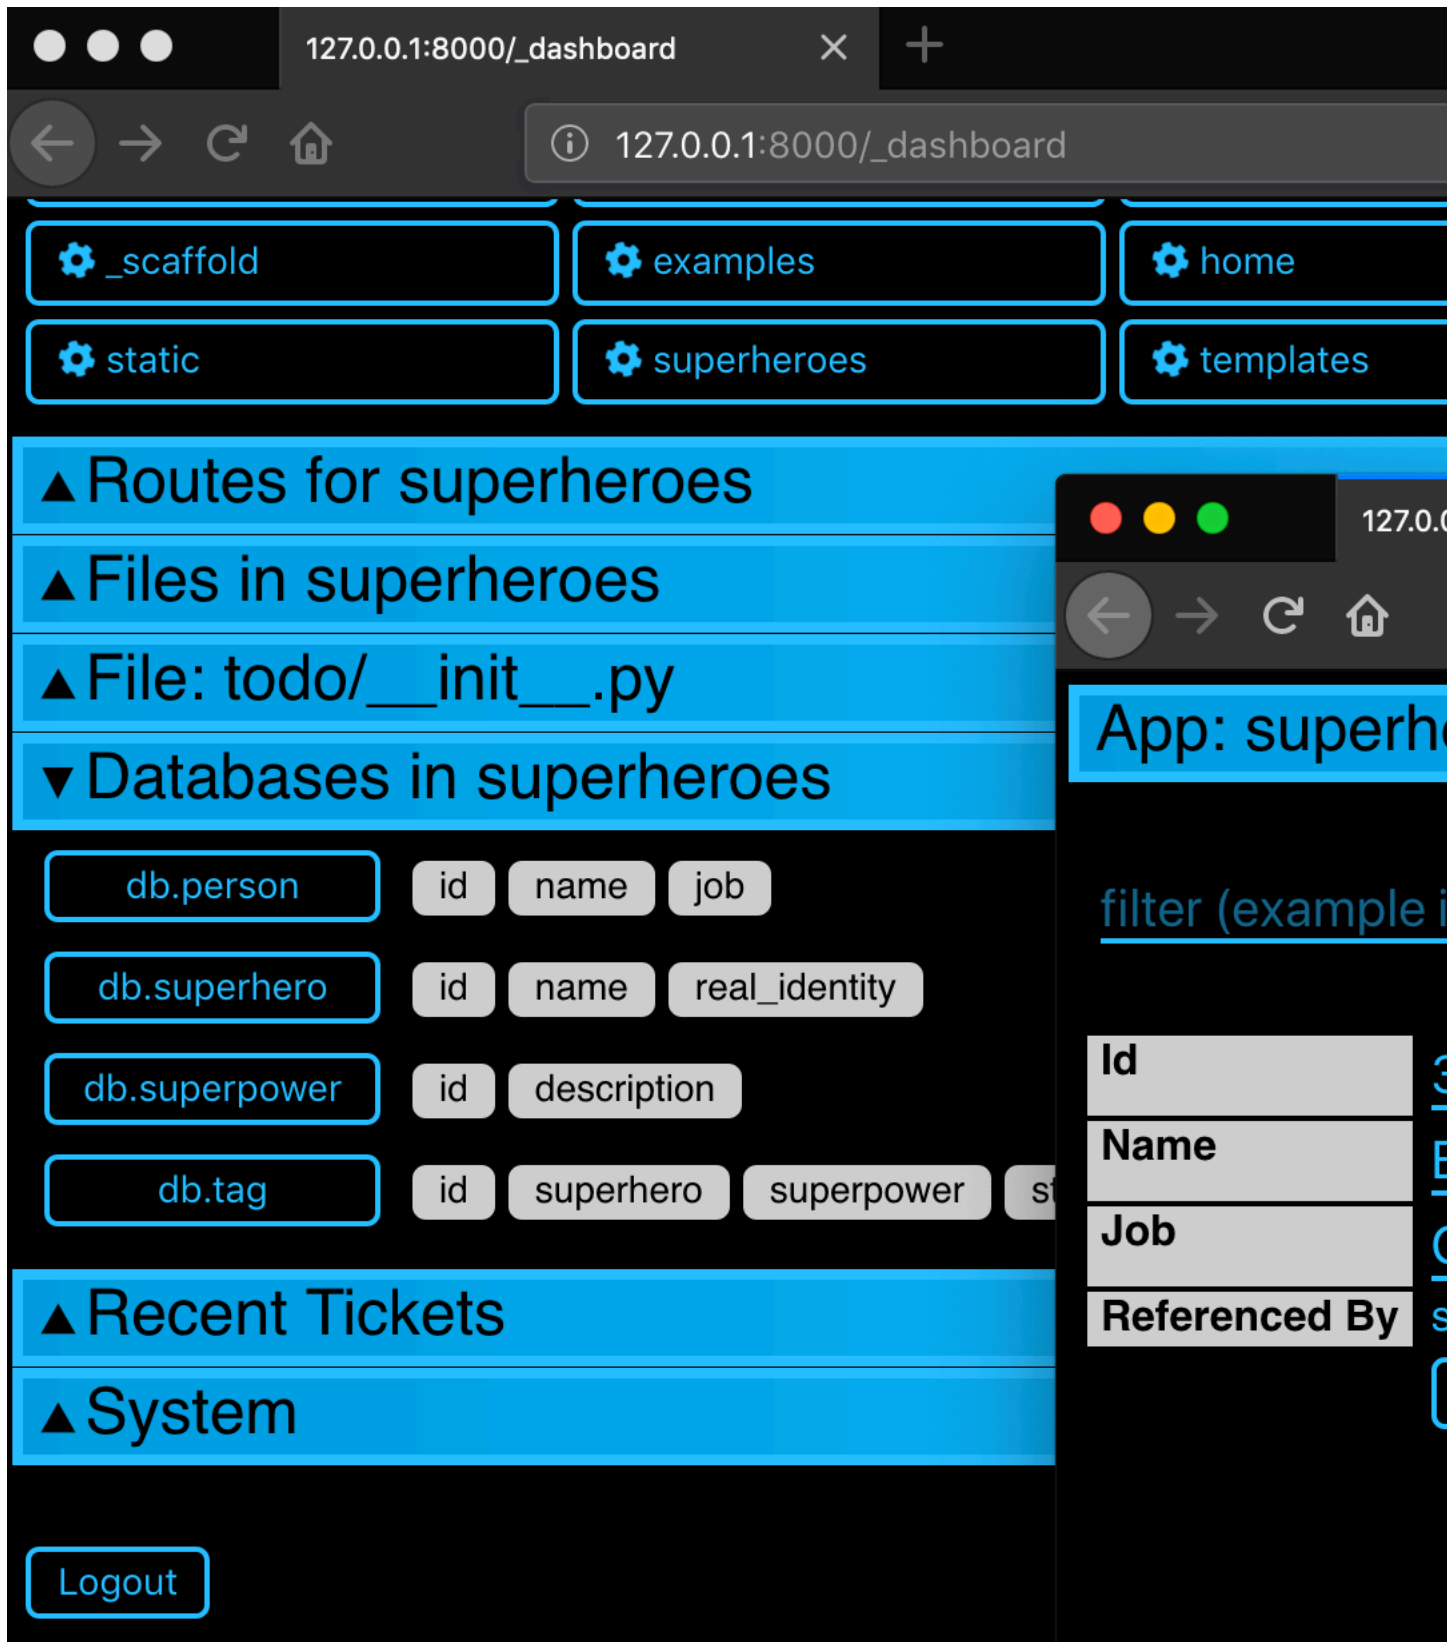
127.0.0.1:8000/_dashboard

127.0.0.1:8000/_dashboard

_scaffold
examples
home
static
superheroes
templates

▲Routes for superheroes
▲Files in superheroes
▲File: todo/__init__.py
▼Databases in superheroes

db.person id name job
db.superhero id name real_identity
db.superpower id description
db.tag id superhero superpower st

▲Recent Tickets
▲System

Logout

127.0.

App: superh

filter (example i

| Id |
|---|
| Name |
| Job |
| Referenced By |